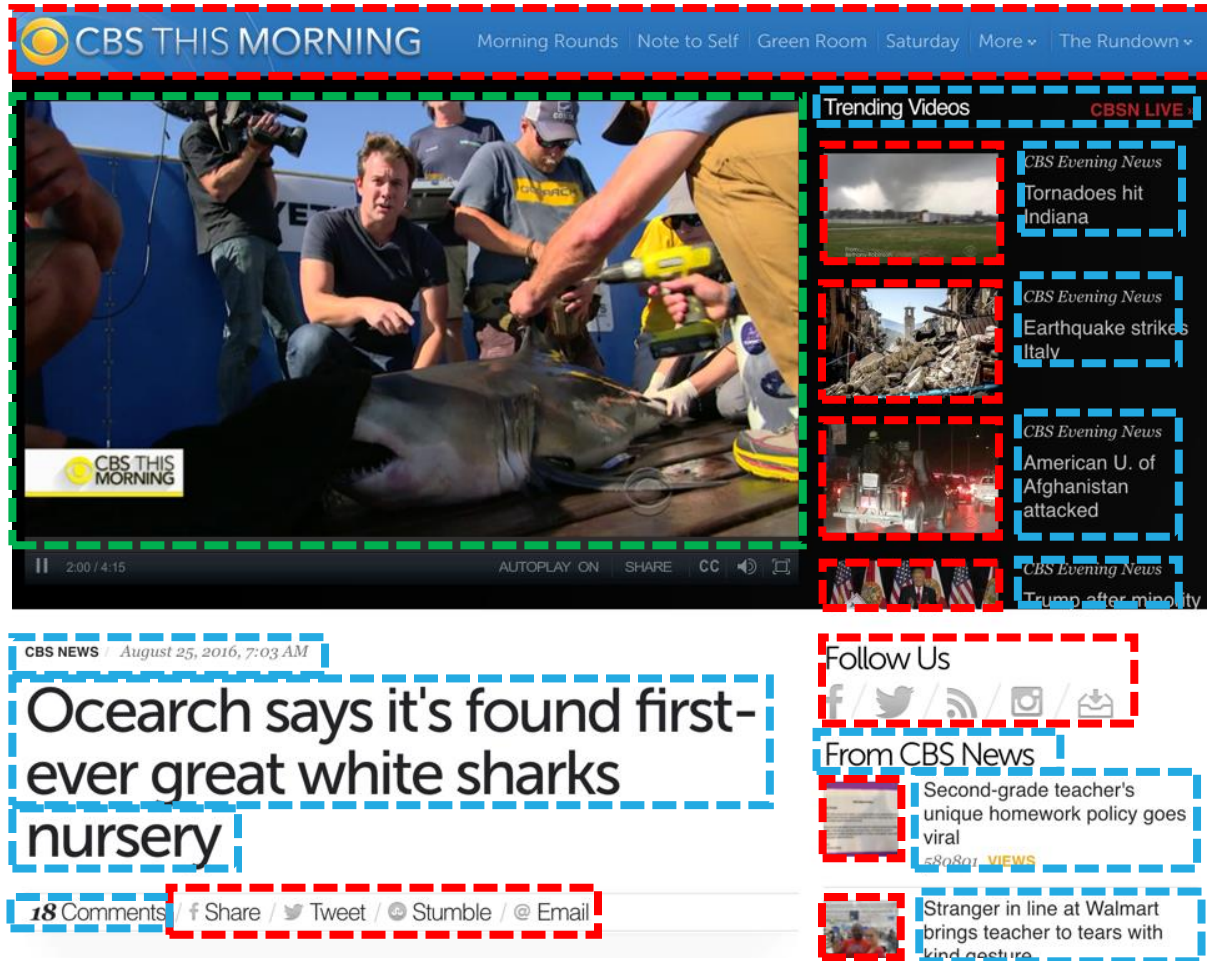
CBS THIS MORNING

Morning Rounds | Note to Self | Green Room | Saturday | More | The Rundown

CBS THIS MORNING

2:00 / 4:15 AUTOPLAY ON SHARE CC

Trending Videos CBSN LIVE

CBS Evening News
Tornadoes hit Indiana

CBS Evening News
Earthquake strikes Italy

CBS Evening News
American U. of Afghanistan attacked

CBS Evening News
Trump after minority

CBS NEWS / August 25, 2016, 7:03 AM

Ocearch says it's found first-ever great white sharks nursery

18 Comments / Share / Tweet / Stumble / Email

Follow Us

From CBS News

Second-grade teacher's unique homework policy goes viral
580801 VIEWS

Stranger in line at Walmart brings teacher to tears with kind gesture